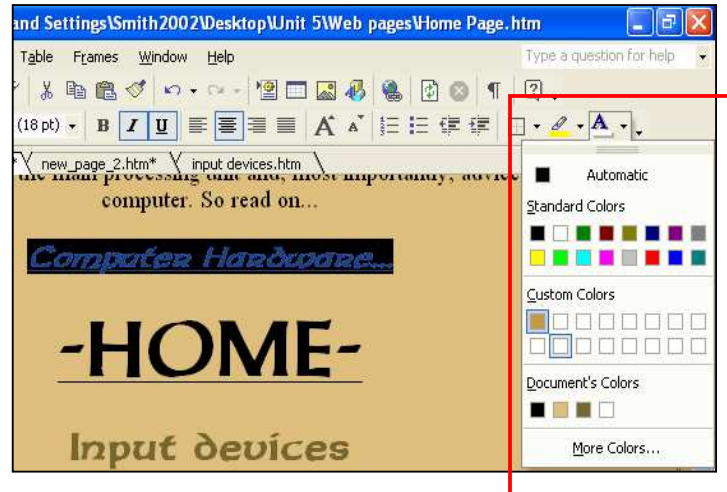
and Settings\Smith2002\Desktop\Unit 5\Web pages\Home Page.htm

Table Frames Window Help

Type a question for help

(18 pt)

B I U

new_page_2.htm* input devices.htm

the main processing unit and, most importantly, advice computer. So read on...

Computer Hardware...

-HOME-

Input devices

Automatic

Standard Colors

Custom Colors

Document's Colors

More Colors...